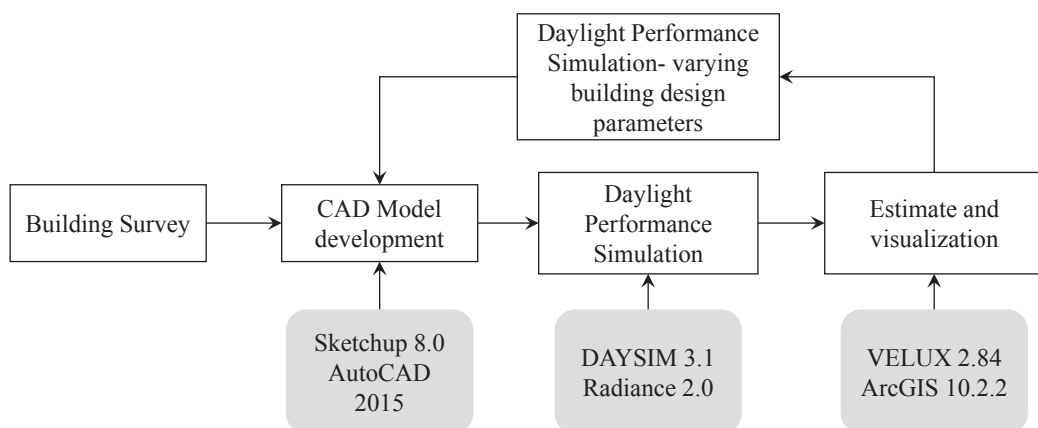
Daylight Performance Simulation- varying building design parameters

Building Survey

CAD Model development

Daylight Performance Simulation

Estimate and visualization

Sketchup 8.0 AutoCAD 2015

DAYSIM 3.1 Radiance 2.0

VELUX 2.84 ArcGIS 10.2.2